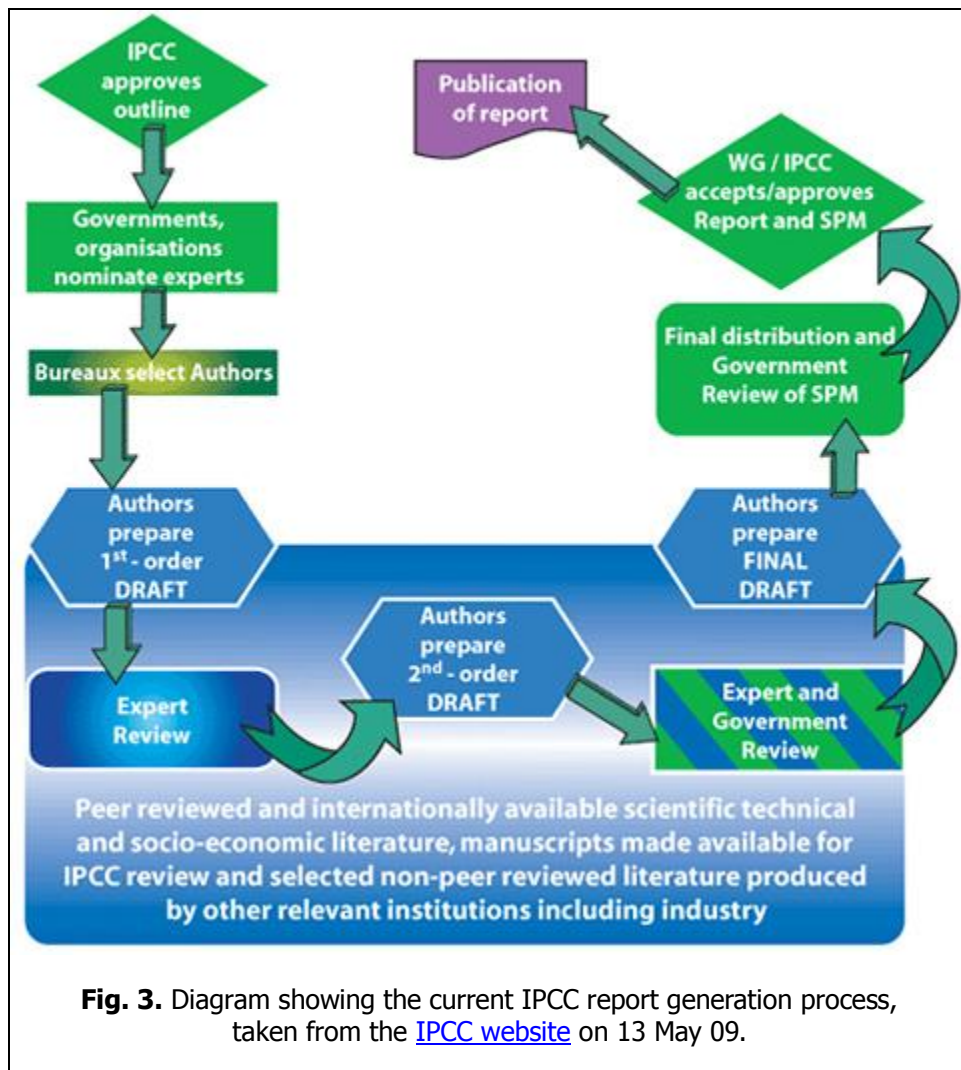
IPCC approves outline

Governments, organisations nominate experts

Bureaux select Authors

Authors prepare 1$^{st}$ - order DRAFT

Expert Review

Authors prepare 2$^{nd}$ - order DRAFT

Expert and Government Review

Authors prepare FINAL DRAFT

Final distribution and Government Review of SPM

WG / IPCC accepts/approves Report and SPM

Publication of report

Peer reviewed and internationally available scientific technical and socio-economic literature, manuscripts made available for IPCC review and selected non-peer reviewed literature produced by other relevant institutions including industry

**Fig. 3.** Diagram showing the current IPCC report generation process, taken from the IPCC website on 13 May 09.